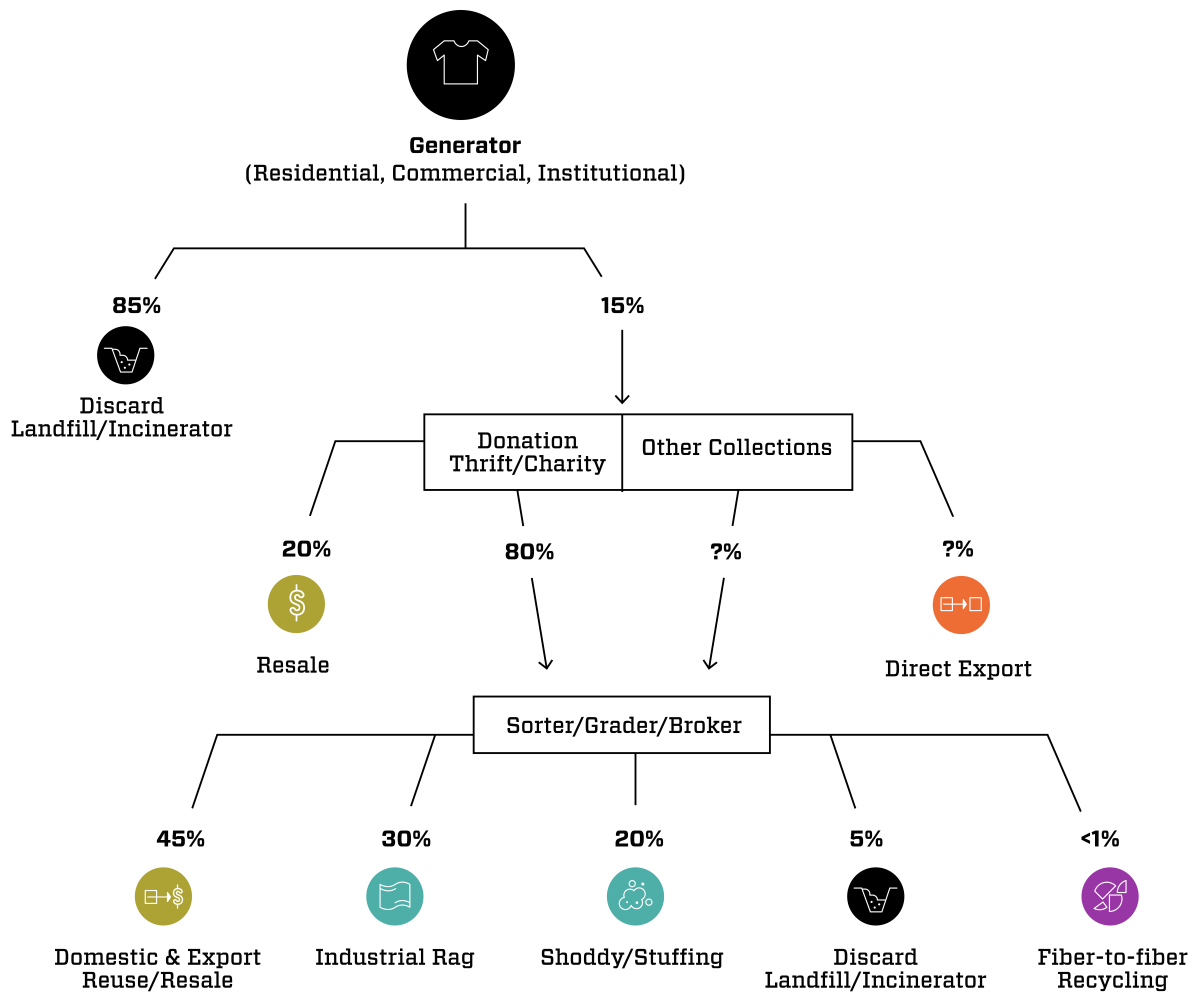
Generator
(Residential, Commercial, Institutional)

85%

Discard
Landfill/Incinerator

15%

Donation
Thrift/Charity

Other Collections

20%

Resale

80%

?%

?%

Direct Export

Sorter/Grader/Broker

45%

Domestic & Export
Reuse/Resale

30%

Industrial Rag

20%

Shoddy/Stuffing

5%

Discard
Landfill/Incinerator

<1%

Fiber-to-fiber
Recycling